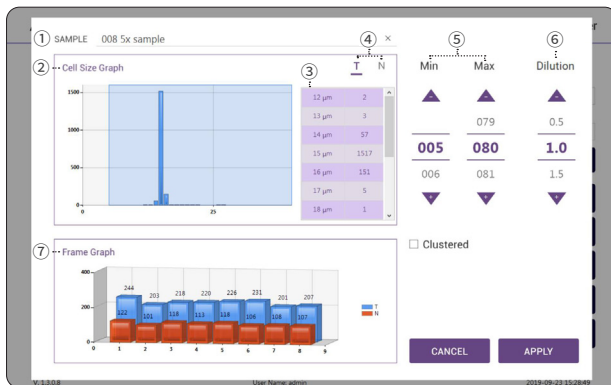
① SAMPLE 008 5x sample

④ T N ×

② Cell Size Graph

1500
1000
500
0
0 25

③

| | |
|---|---|
| 12 µm | 2 |
| 13 µm | 3 |
| 14 µm | 57 |
| 15 µm | 1517 |
| 16 µm | 151 |
| 17 µm | 5 |
| 18 µm | 1 |

⑤ Min Max

⑥ Dilution

079 0.5
005 080 1.0
006 081 1.5

☐ Clustered

⑦ Frame Graph

400
200
0

244 203 218 220 226 231 201 207
122 101 118 113 118 106 108 107

0 1 2 3 4 5 6 7 8 9

T
N

CANCEL APPLY

V. 1.3.0.8 User Name: admin 2019-09-23 15:28:49